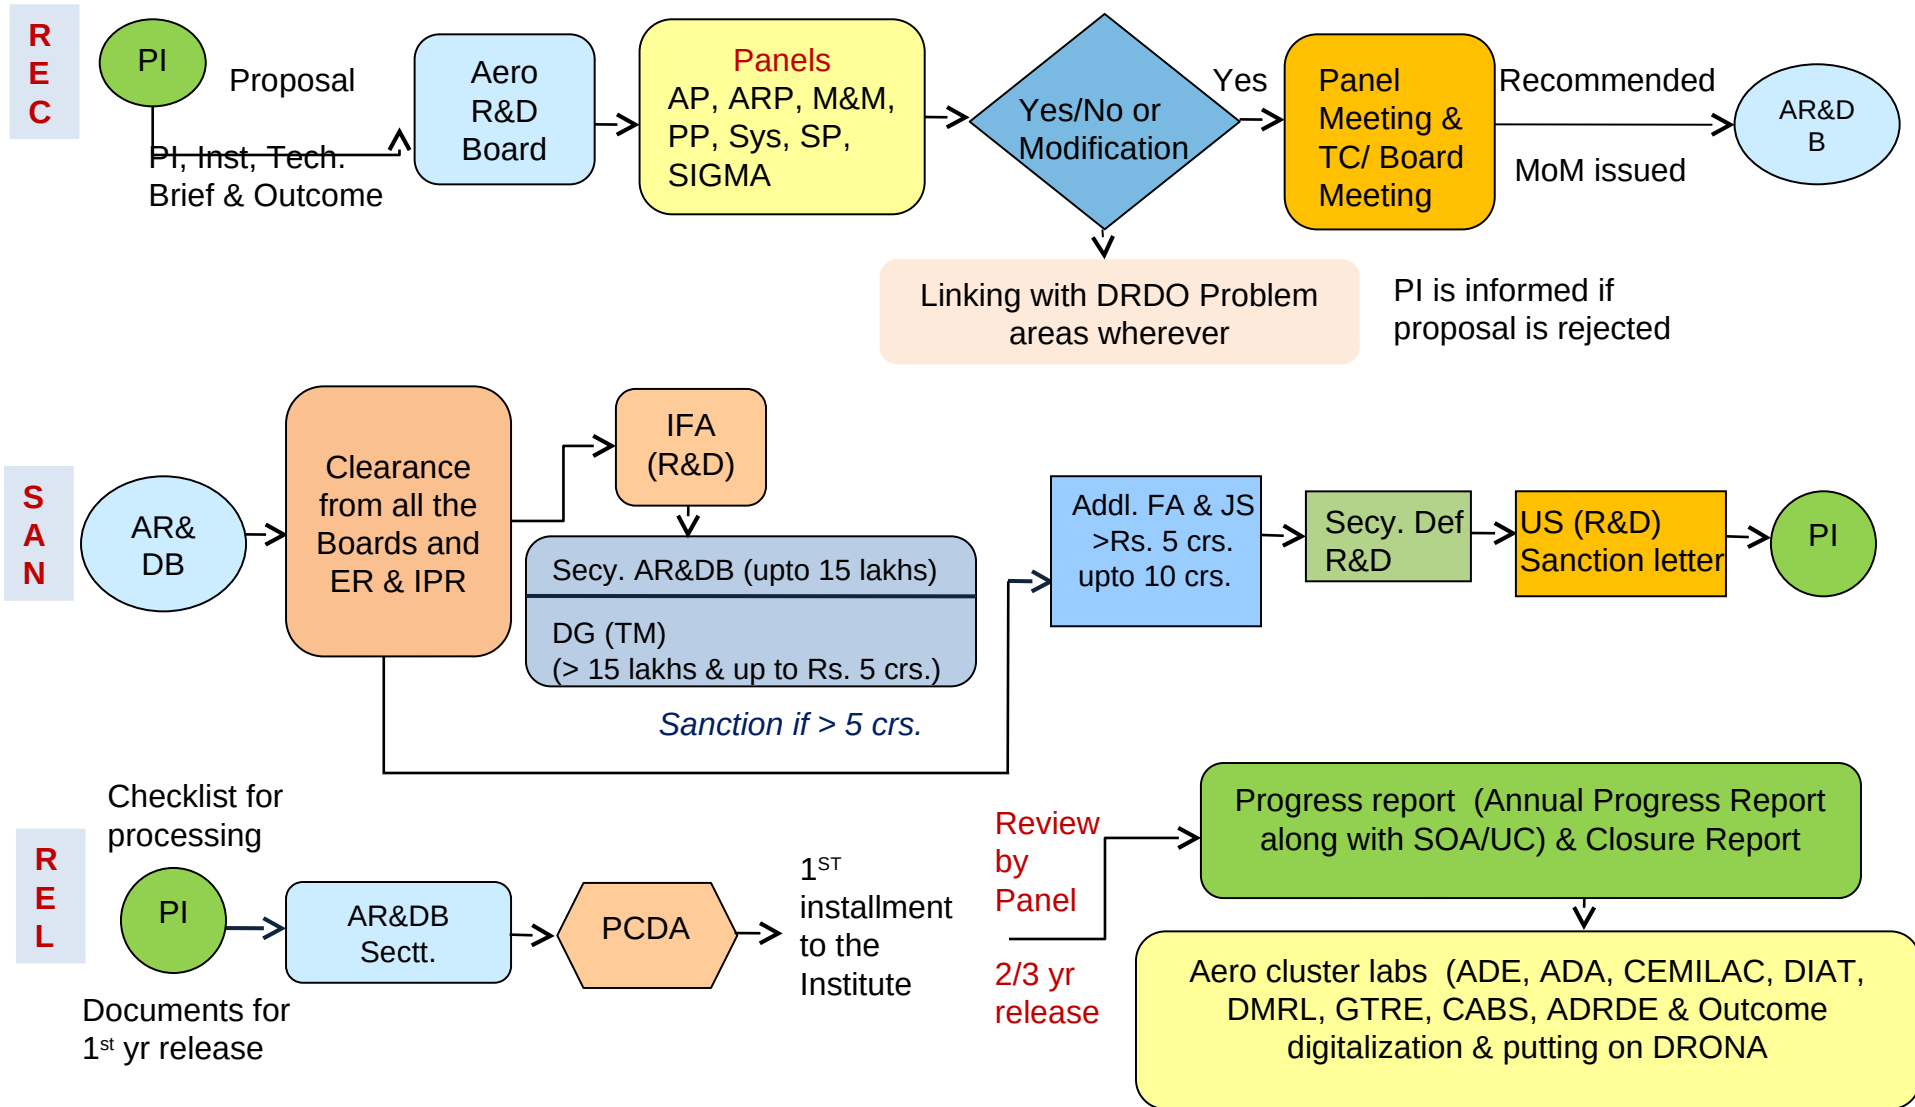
R
E
C

PI

Proposal

PI, Inst, Tech. Brief & Outcome

Aero R&D Board

Panels
AP, ARP, M&M, PP, Sys, SP, SIGMA

Yes/No or Modification

Yes

Panel Meeting & TC/ Board Meeting

Recommended

MoM issued

AR&D B

Linking with DRDO Problem areas wherever

PI is informed if proposal is rejected

S
A
N

AR& DB

Clearance from all the Boards and ER & IPR

IFA (R&D)

Secy. AR&DB (upto 15 lakhs)

DG (TM)
(> 15 lakhs & up to Rs. 5 crs.)

Sanction if > 5 crs.

Addl. FA & JS >Rs. 5 crs. upto 10 crs.

Secy. Def R&D

US (R&D) Sanction letter

PI

Checklist for processing

R
E
L

PI

AR&DB Sectt.

PCDA

$1^{ST}$ installment to the Institute

Documents for $1^{st}$ yr release

Review by Panel

2/3 yr release

Progress report (Annual Progress Report along with SOA/UC) & Closure Report

Aero cluster labs (ADE, ADA, CEMILAC, DIAT, DMRL, GTRE, CABS, ADRDE & Outcome digitalization & putting on DRONA